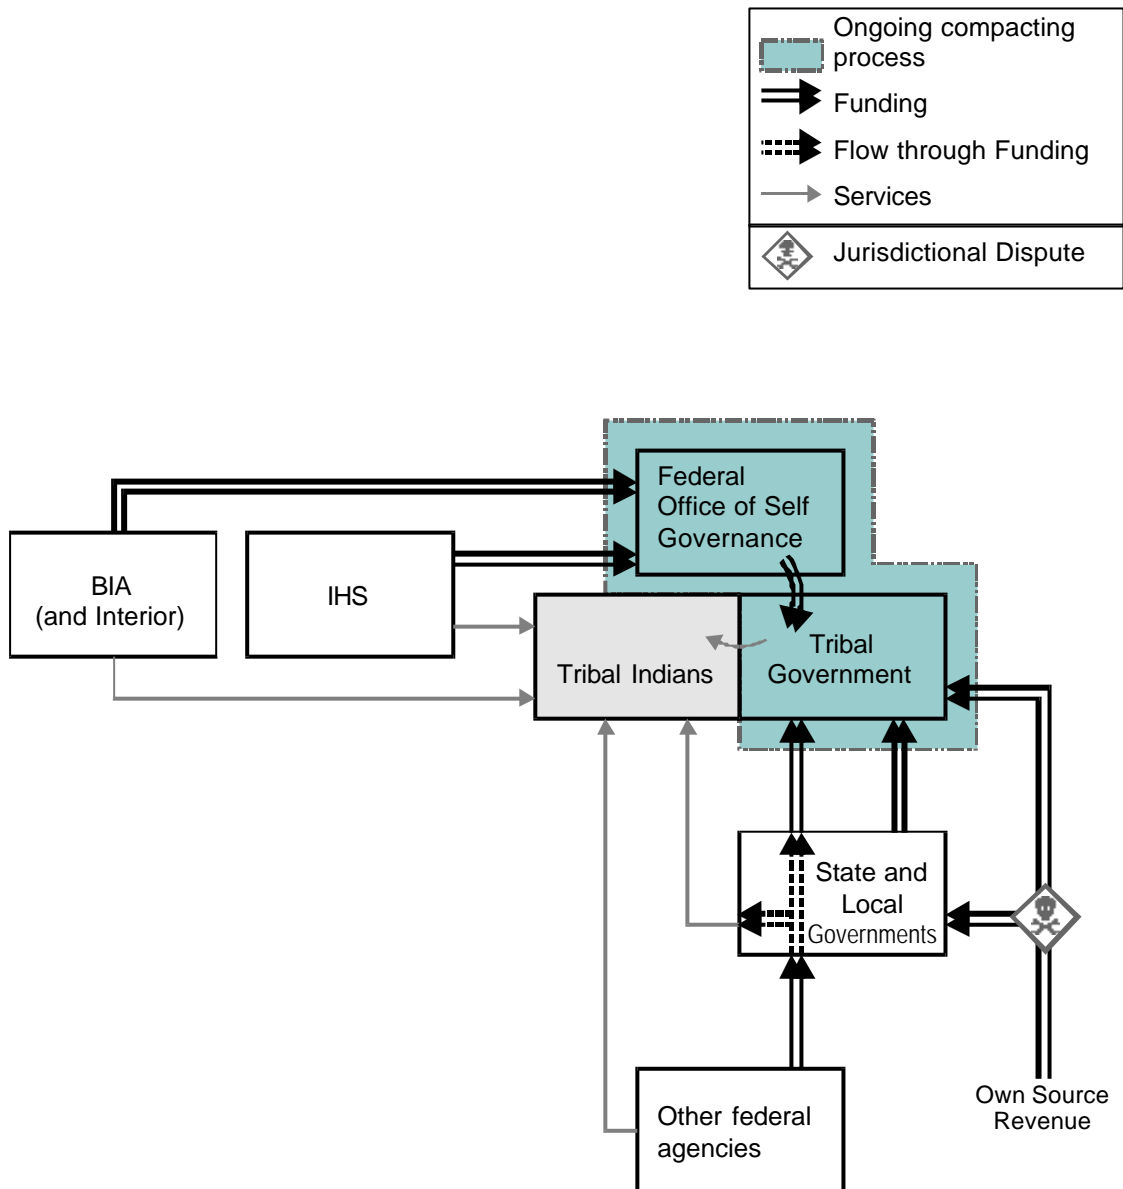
Ongoing compacting process
Funding
Flow through Funding
Services
Jurisdictional Dispute

Federal Office of Self Governance

BIA (and Interior)

IHS

Tribal Indians

Tribal Government

State and Local Governments

Other federal agencies

Own Source Revenue